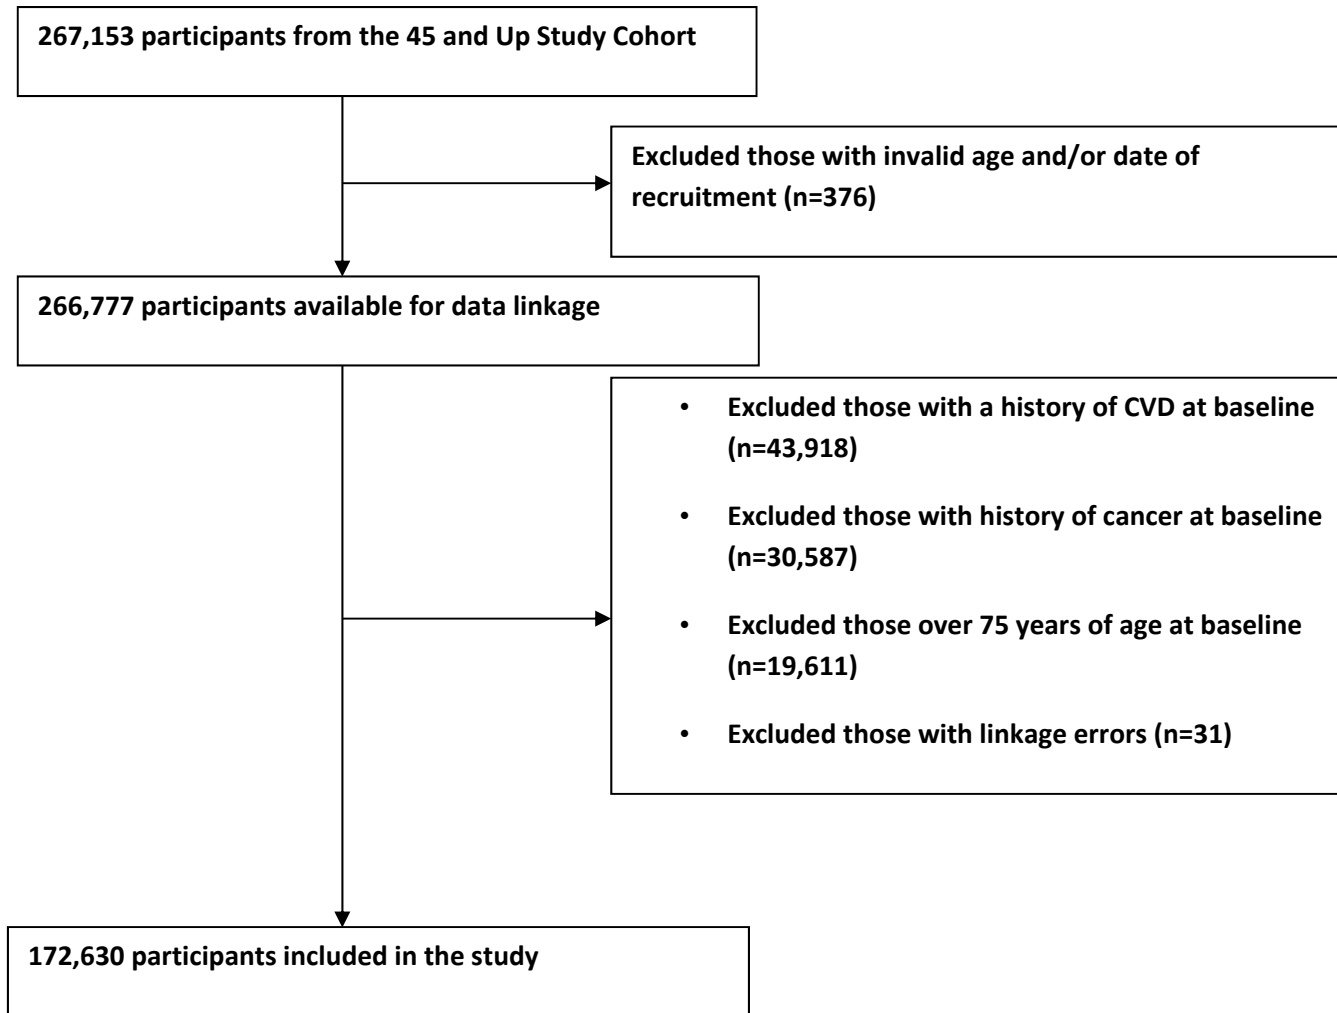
267,153 participants from the 45 and Up Study Cohort

Excluded those with invalid age and/or date of recruitment (n=376)

266,777 participants available for data linkage

• Excluded those with a history of CVD at baseline (n=43,918)

• Excluded those with history of cancer at baseline (n=30,587)

• Excluded those over 75 years of age at baseline (n=19,611)

• Excluded those with linkage errors (n=31)

172,630 participants included in the study